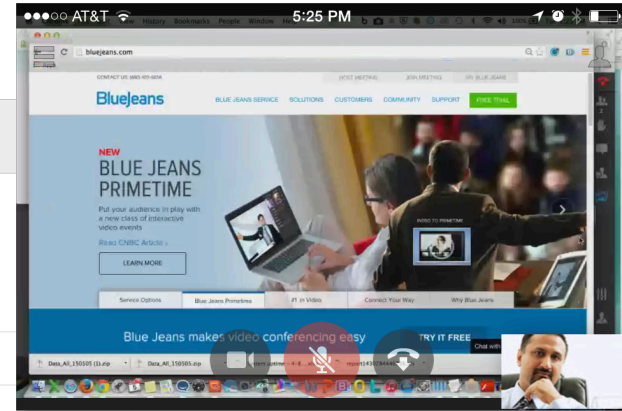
●●●○○ AT&T 5:25 PM

History Bookmarks People Window Help

bluejeans.com

CONTACT US (800) 401-6006

HOST MEETING JOIN MEETING TRY BLUE JEANS

BlueJeans

BLUE JEANS SERVICE SOLUTIONS CUSTOMERS COMMUNITY SUPPORT FREE TRIAL

NEW

BLUE JEANS PRIMETIME

Put your audience in play with a new class of interactive video events

Read CNBC Article ›

LEARN MORE

VIDEO TO PRIMETIME

Service Options Blue Jeans Primetime #1 in Video Connect Your Way Why Blue Jeans

Blue Jeans makes video conferencing easy

TRY IT FREE

Chat with

Data_All_150505 (1).zip Data_All_150505.zip